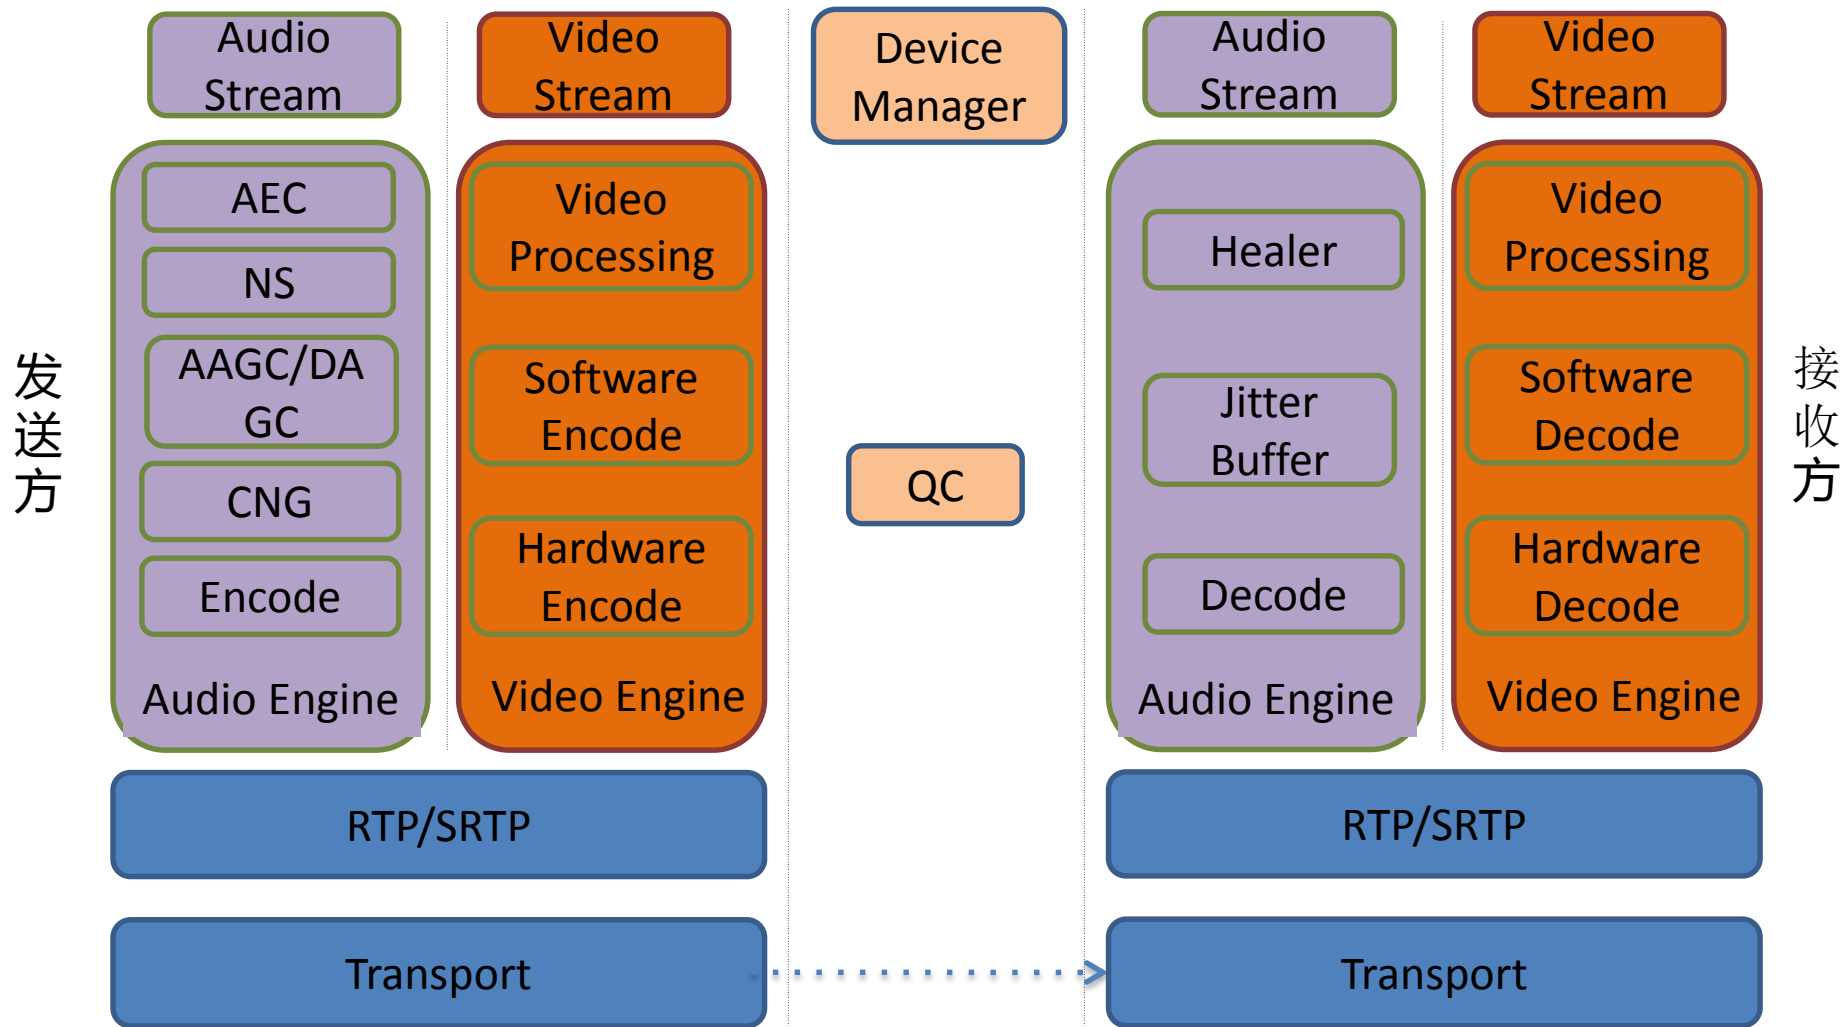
发送方

Audio Stream

AEC

NS

AAGC/DAGC

CNG

Encode

Audio Engine

Video Stream

Video Processing

Software Encode

Hardware Encode

Video Engine

Device Manager

QC

Audio Stream

Healer

Jitter Buffer

Decode

Audio Engine

Video Stream

Video Processing

Software Decode

Hardware Decode

Video Engine

接收方

RTP/SRTP

RTP/SRTP

Transport

Transport